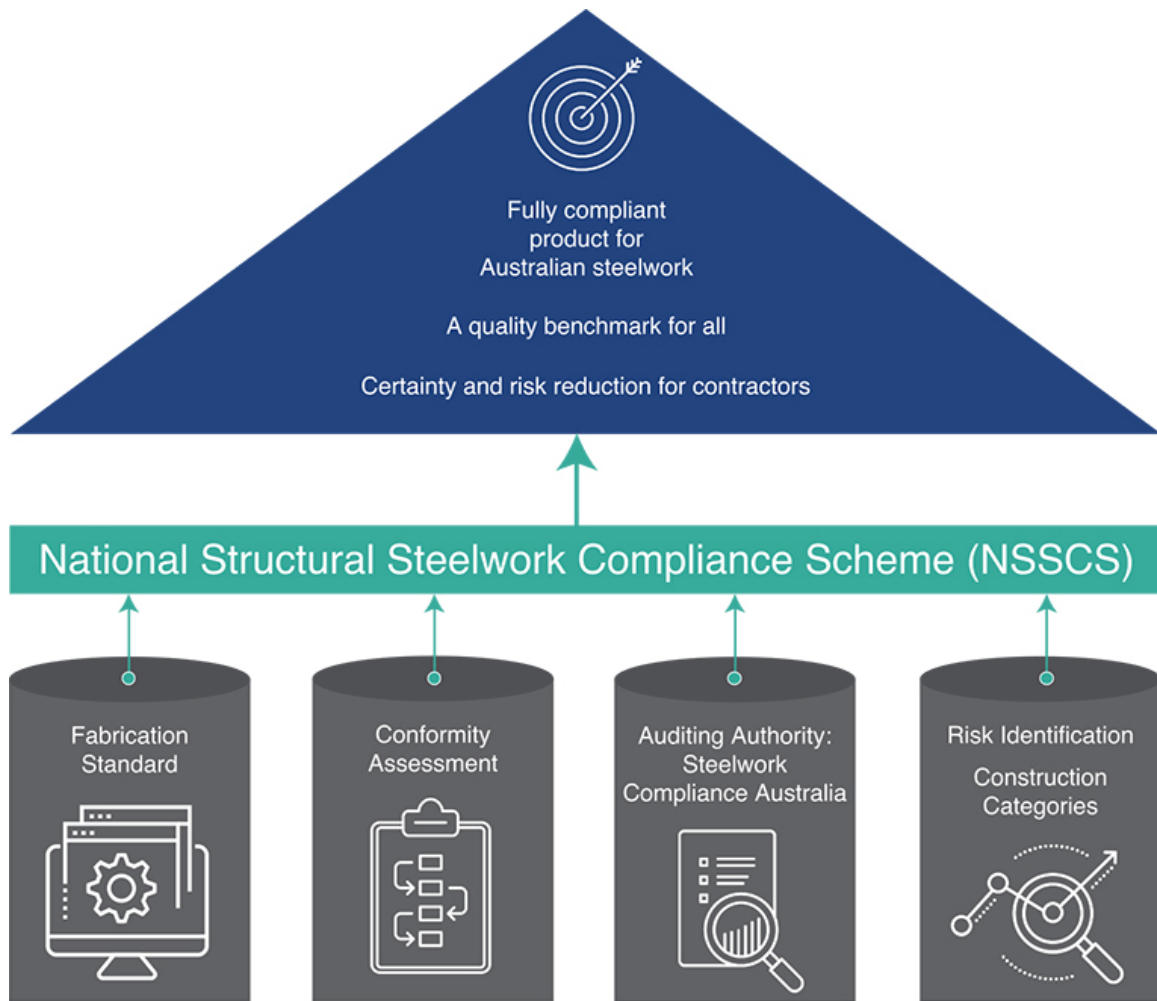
Fully compliant product for Australian steelwork

A quality benchmark for all

Certainty and risk reduction for contractors

National Structural Steelwork Compliance Scheme (NSSCS)

Fabrication Standard

Conformity Assessment

Auditing Authority: Steelwork Compliance Australia

Risk Identification

Construction Categories